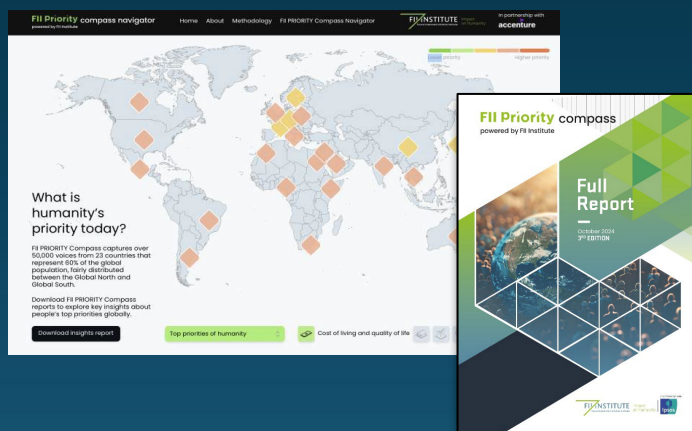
FII Priority compass navigator
powered by FII Institute

Home About Methodology FII PRIORITY Compass Navigator

FII INSTITUTE impact on humanity

In partnership with accenture

lower priority Higher priority

What is humanity's priority today?

FII PRIORITY Compass captures over 50,000 voices from 23 countries that represent 60% of the global population, fairly distributed between the Global North and Global South.

Download FII PRIORITY Compass reports to explore key insights about people's top priorities globally.

Download insights report

Top priorities of humanity

Cost of living and quality of life

FII Priority compass
powered by FII Institute

Full Report

October 2024
3RD EDITION

FII INSTITUTE impact on humanity

Ipsos